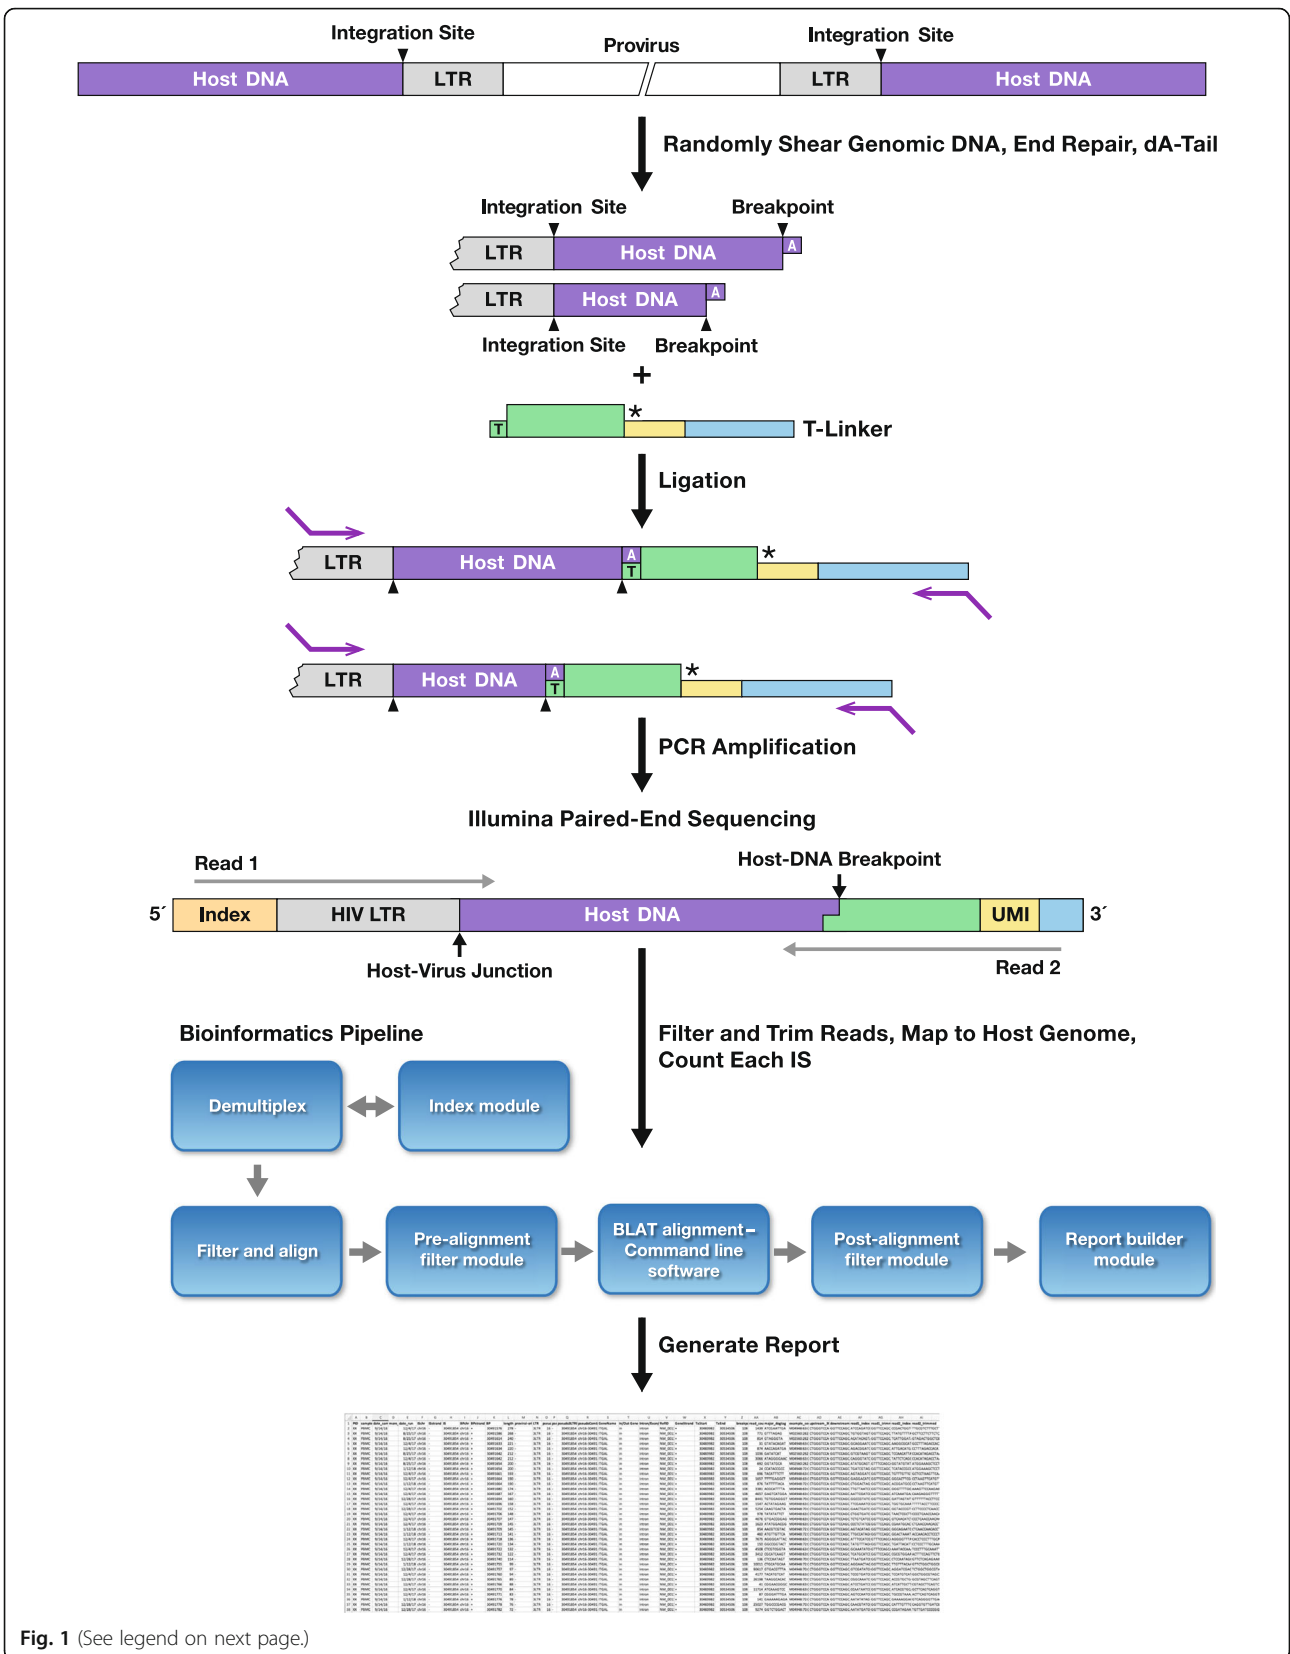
Integration Site

Provirus

Integration Site

Host DNA

LTR

LTR

Host DNA

Randomly Shear Genomic DNA, End Repair, dA-Tail

Integration Site

Breakpoint

LTR

Host DNA

A

LTR

Host DNA

A

Integration Site

Breakpoint

+

T

*

T-Linker

Ligation

LTR

Host DNA

A

T

*

LTR

Host DNA

A

T

*

PCR Amplification

Illumina Paired-End Sequencing

Read 1

Host-DNA Breakpoint

5´

Index

HIV LTR

Host DNA

UMI

3´

Host-Virus Junction

Read 2

Bioinformatics Pipeline

Filter and Trim Reads, Map to Host Genome, Count Each IS

Demultiplex

Index module

Filter and align

Pre-alignment filter module

BLAT alignment – Command line software

Post-alignment filter module

Report builder module

Generate Report

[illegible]

Fig. 1 (See legend on next page.)